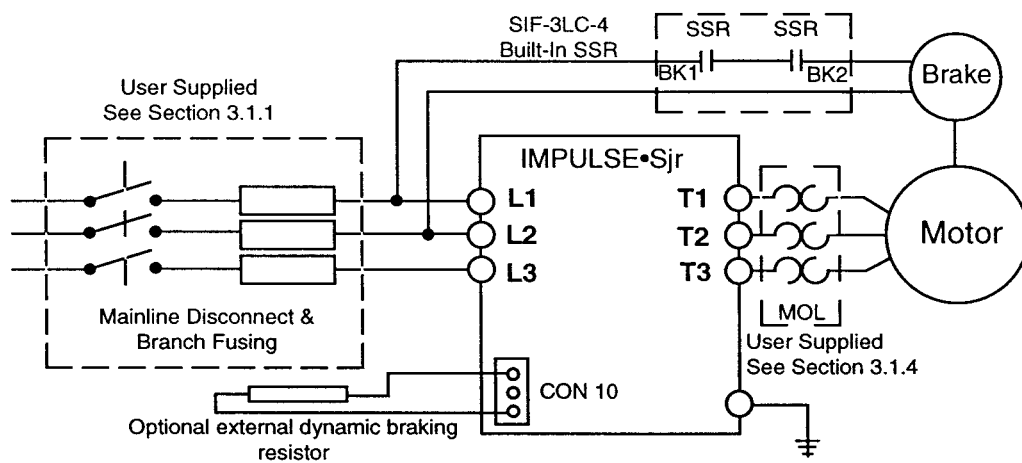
SIF-3LC-4
Built-In SSR

SSR SSR

BK1 BK2

Brake

User Supplied
See Section 3.1.1

IMPULSE•Sjr

L1
L2
L3

T1
T2
T3

Motor

MOL

Mainline Disconnect & Branch Fusing

User Supplied
See Section 3.1.4

CON 10

Optional external dynamic braking resistor